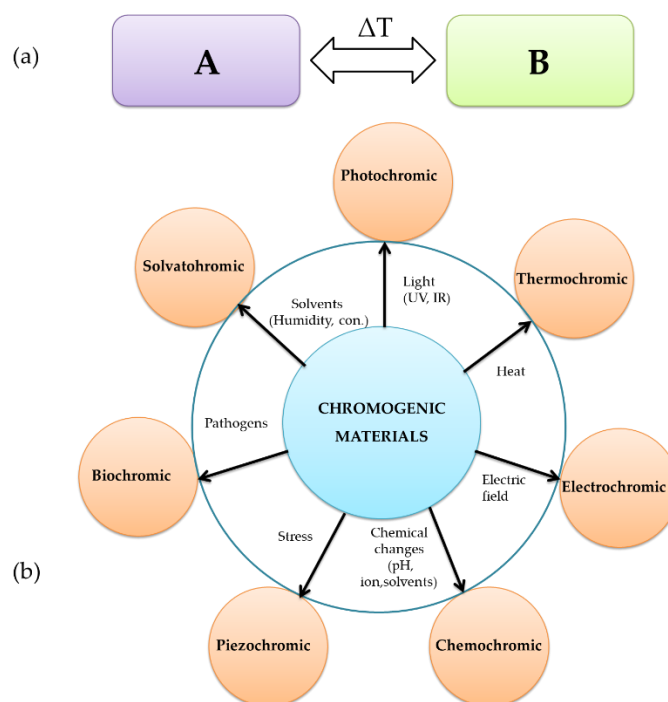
(a)

A

$\Delta T$

B

Photochromic

Solvatohromic

Thermochromic

Light (UV, IR)

Solvents (Humidity, con.)

Heat

Pathogens

CHROMOGENIC MATERIALS

Biochromic

Electric field

Electrochromic

Stress

Chemical changes (pH, ion,solvents)

(b)

Piezochromic

Chemochromic